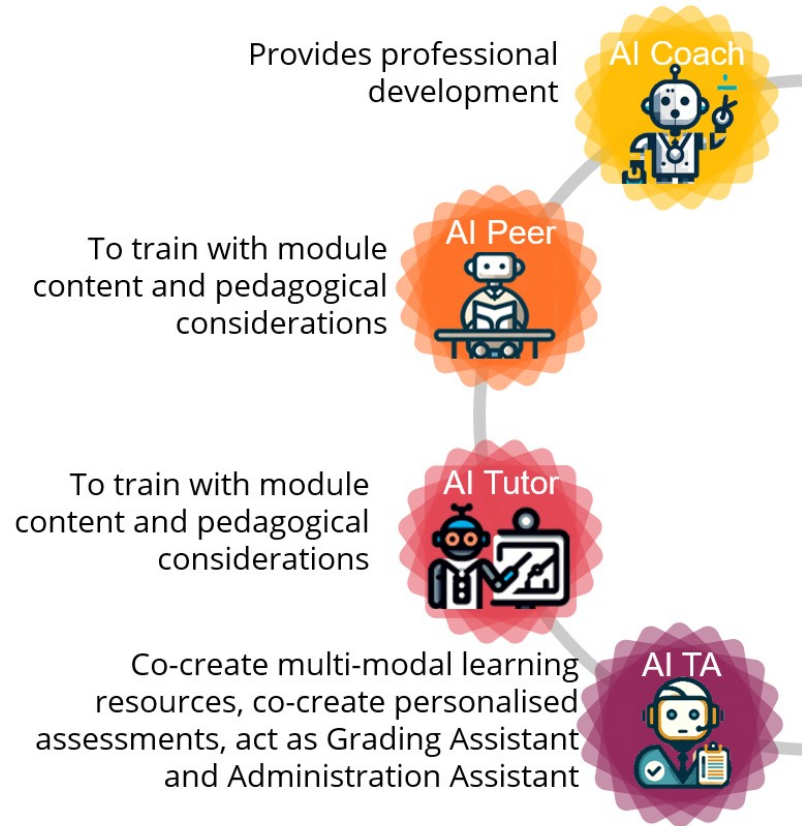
Provides professional development

AI Coach

To train with module content and pedagogical considerations

AI Peer

To train with module content and pedagogical considerations

AI Tutor

Co-create multi-modal learning resources, co-create personalised assessments, act as Grading Assistant and Administration Assistant

AI TA